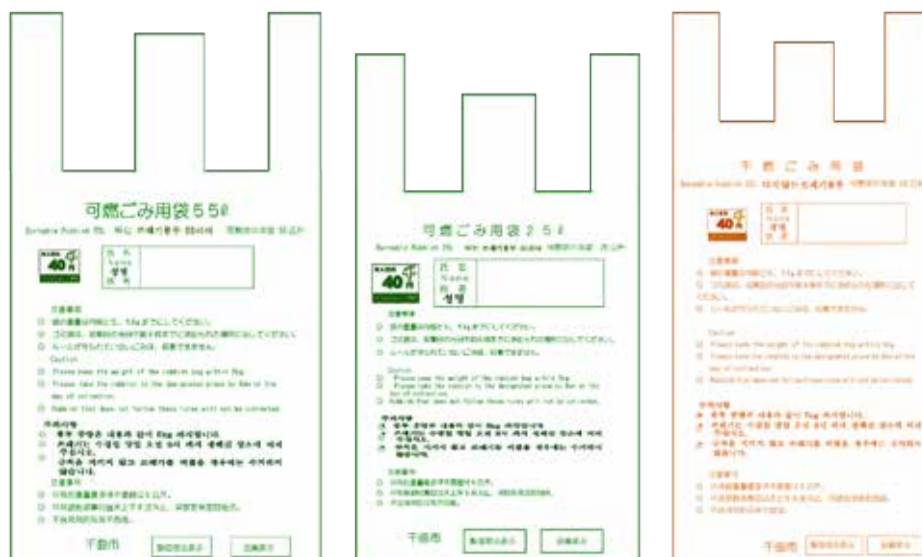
可燃ごみ用袋55ℓ

Burnable Rubbish 55L

40円

氏名
Name
성명

注意事項

Caution

① Please keep the weight of the rubbish bag within 5kg.

② Please take the rubbish to the designated place by 8am on the day of collection.

③ Rubbish that does not follow these rules will not be collected.

주의사항

千葉市

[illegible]

可燃ごみ用袋25ℓ

Burnable Rubbish 25L

40円

氏名
Name
성명

注意事項

Caution

千葉市

可燃ごみ用袋

40円

氏名
Name
성명

注意事項

Caution

주의사항

千葉市